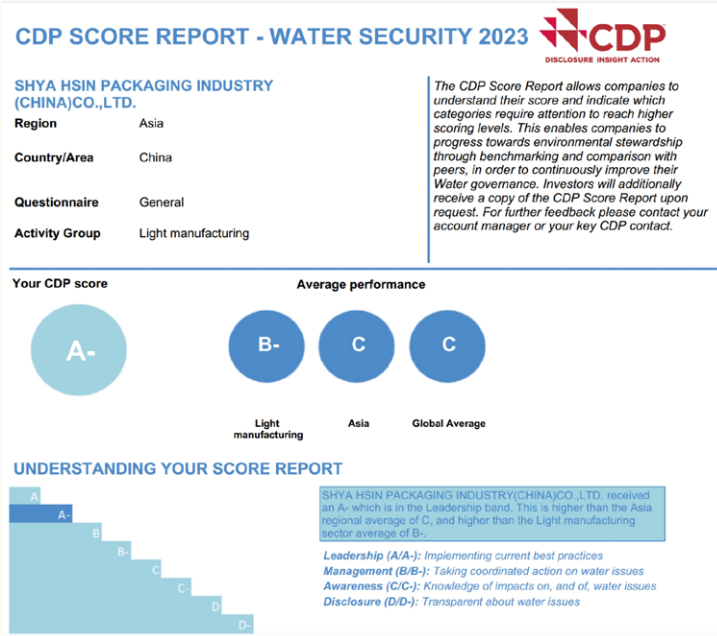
CDP SCORE REPORT - WATER SECURITY 2023

CDP
DISCLOSURE INSIGHT ACTION

SHYA HSIN PACKAGING INDUSTRY (CHINA)CO.,LTD.

| Region | Asia |
|---|---|
| Country/Area | China |
| Questionnaire | General |
| Activity Group | Light manufacturing |

The CDP Score Report allows companies to understand their score and indicate which categories require attention to reach higher scoring levels. This enables companies to progress towards environmental stewardship through benchmarking and comparison with peers, in order to continuously improve their Water governance. Investors will additionally receive a copy of the CDP Score Report upon request. For further feedback please contact your account manager or your key CDP contact.

Your CDP score

A-

Average performance

B-
Light manufacturing

C
Asia

C
Global Average

UNDERSTANDING YOUR SCORE REPORT

A
A-
B
B-
C
C-
D
D-

SHYA HSIN PACKAGING INDUSTRY(CHINA)CO.,LTD. received an A- which is in the Leadership band. This is higher than the Asia regional average of C, and higher than the Light manufacturing sector average of B-.

Leadership (A/A-): Implementing current best practices
Management (B/B-): Taking coordinated action on water issues
Awareness (C/C-): Knowledge of impacts on, and of, water issues
Disclosure (D/D-): Transparent about water issues